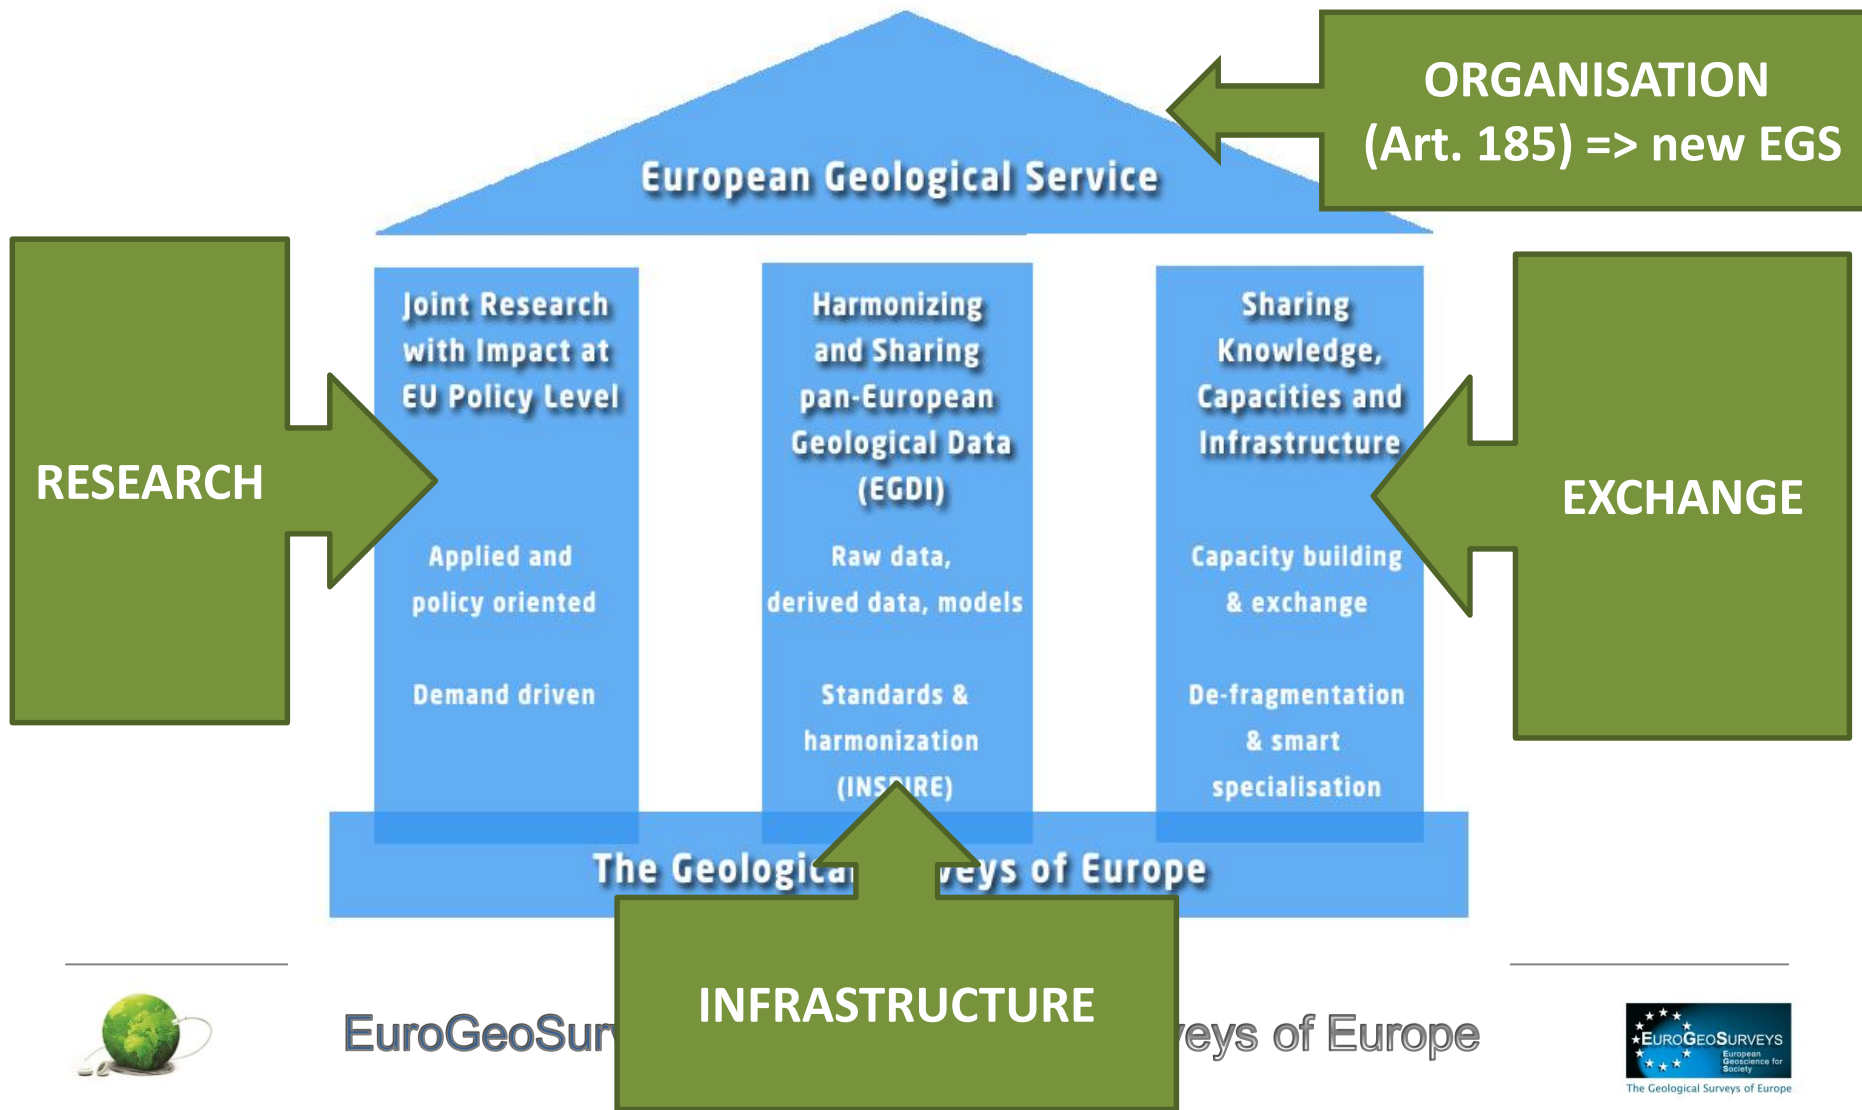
European Geological Service

ORGANISATION (Art. 185) => new EGS

RESEARCH

Joint Research with Impact at EU Policy Level

Applied and policy oriented

Demand driven

Harmonizing and Sharing pan-European Geological Data (EGDI)

Raw data, derived data, models

Standards & harmonization (INS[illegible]RE)

Sharing Knowledge, Capacities and Infrastructure

Capacity building & exchange

De-fragmentation & smart specialisation

EXCHANGE

The Geologic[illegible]veys of Europe

INFRASTRUCTURE

EuroGeoSur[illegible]veys of Europe

EUROGEOSURVEYS European Geoscience for Society

The Geological Surveys of Europe